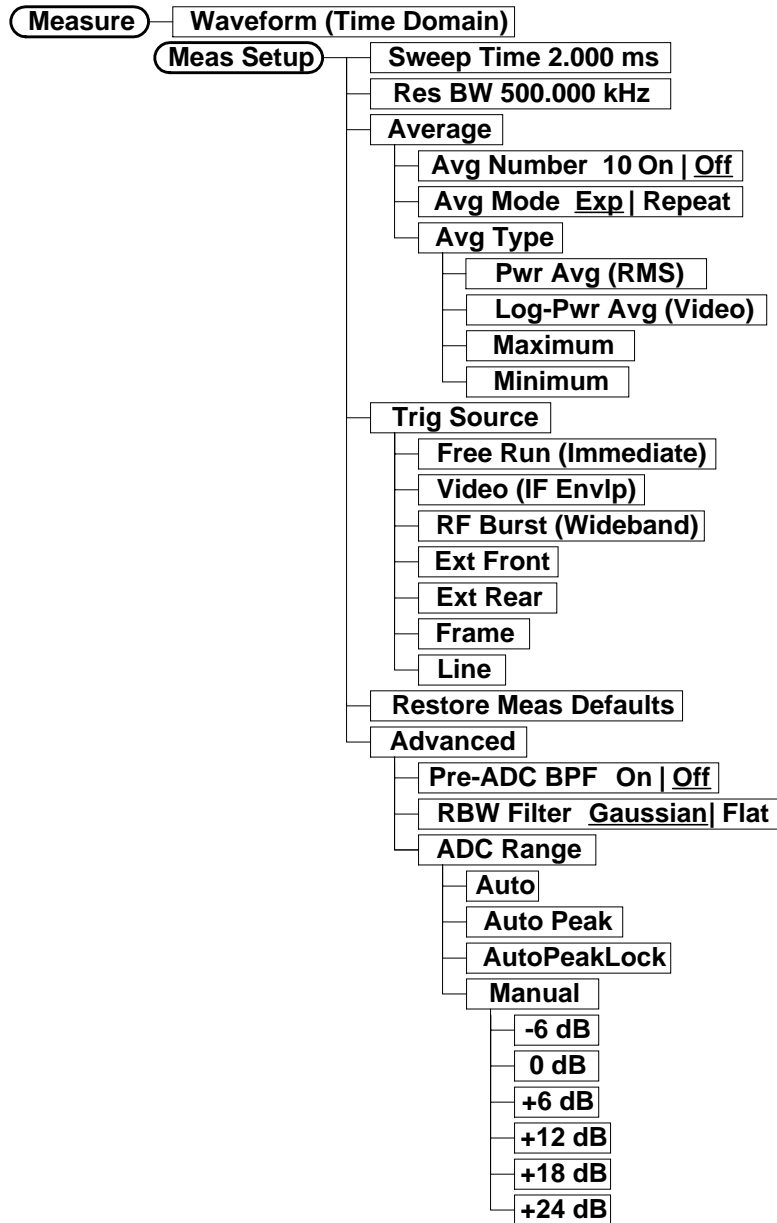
Measure
Waveform (Time Domain)
Meas Setup
Sweep Time 2.000 ms
Res BW 500.000 kHz
Average
Avg Number 10 On | Off
Avg Mode Exp | Repeat
Avg Type
Pwr Avg (RMS)
Log-Pwr Avg (Video)
Maximum
Minimum
Trig Source
Free Run (Immediate)
Video (IF Envlp)
RF Burst (Wideband)
Ext Front
Ext Rear
Frame
Line
Restore Meas Defaults
Advanced
Pre-ADC BPF On | Off
RBW Filter Gaussian| Flat
ADC Range
Auto
Auto Peak
AutoPeakLock
Manual
-6 dB
0 dB
+6 dB
+12 dB
+18 dB
+24 dB